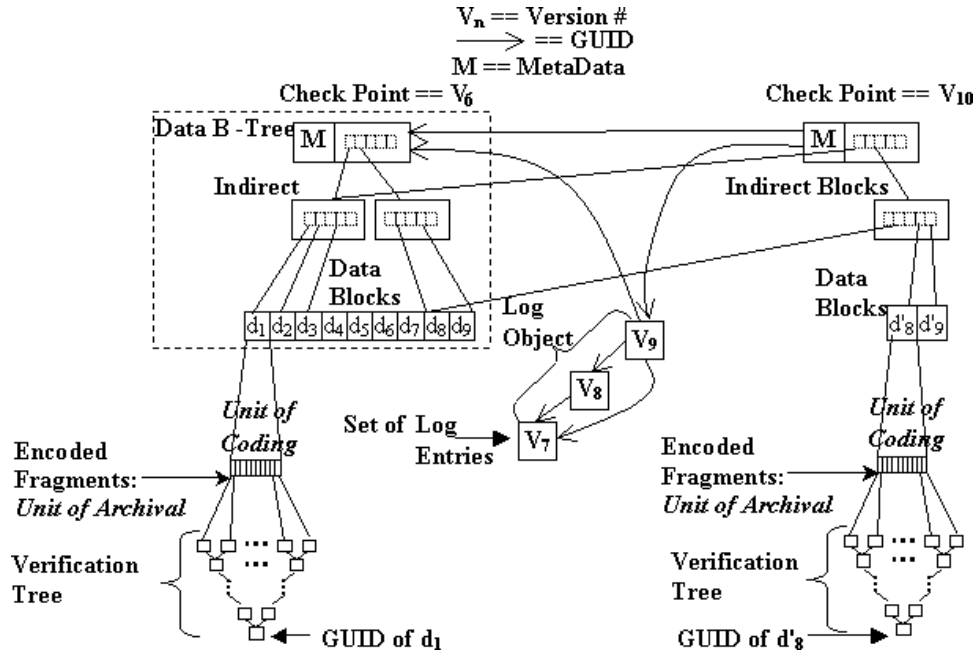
$V_n$ == Version #
→ == GUID
M == MetaData

Check Point == $V_6$

Check Point == $V_{10}$

Data B -Tree

M

M

Indirect

Indirect Blocks

Data Blocks

$d_1$ $d_2$ $d_3$ $d_4$ $d_5$ $d_6$ $d_7$ $d_8$ $d_9$

Log Object

$V_9$

$V_8$

$V_7$

Set of Log Entries

Data Blocks

$d'_8$ $d'_9$

*Unit of Coding*

Encoded Fragments: *Unit of Archival*

Verification Tree

GUID of $d_1$

*Unit of Coding*

Encoded Fragments: *Unit of Archival*

Verification Tree

GUID of $d'_8$